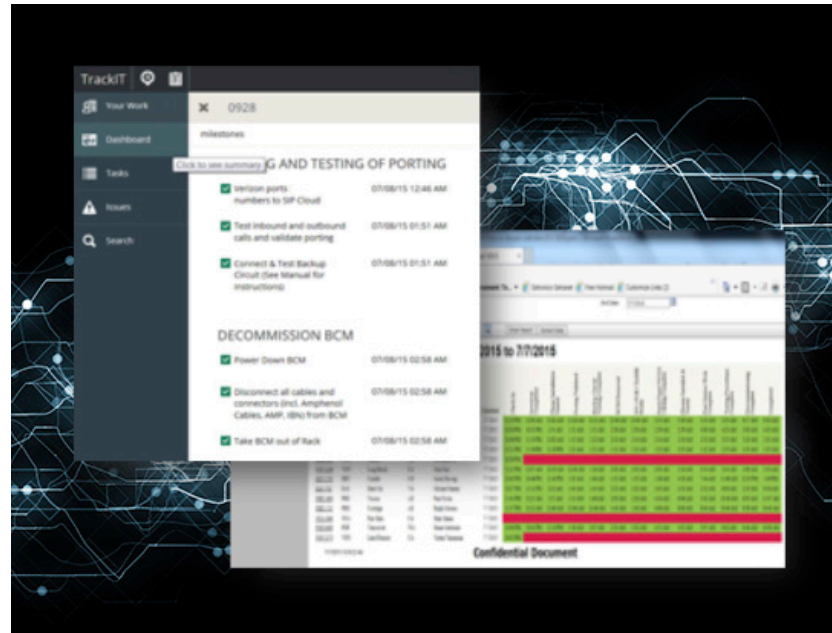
TrackIT

Your Work

Dashboard

Tasks

Issues

Search

0928

milestones

Click to see summary G AND TESTING OF PORTING

Verizon ports numbers to SIP Cloud 07/08/15 12:46 AM

Test inbound and outbound calls and validate porting 07/08/15 01:51 AM

Connect & Test Backup Circuit (See Manual for Instructions) 07/08/15 01:51 AM

DECOMMISSION BCM

Power Down BCM 07/08/15 02:58 AM

Disconnect all cables and connectors (incl. Amphenol Cables, AMP, IBN) from BCM 07/08/15 02:58 AM

Take BCM out of Rack 07/08/15 02:58 AM

2015 to 7/7/2015

Confidential Document